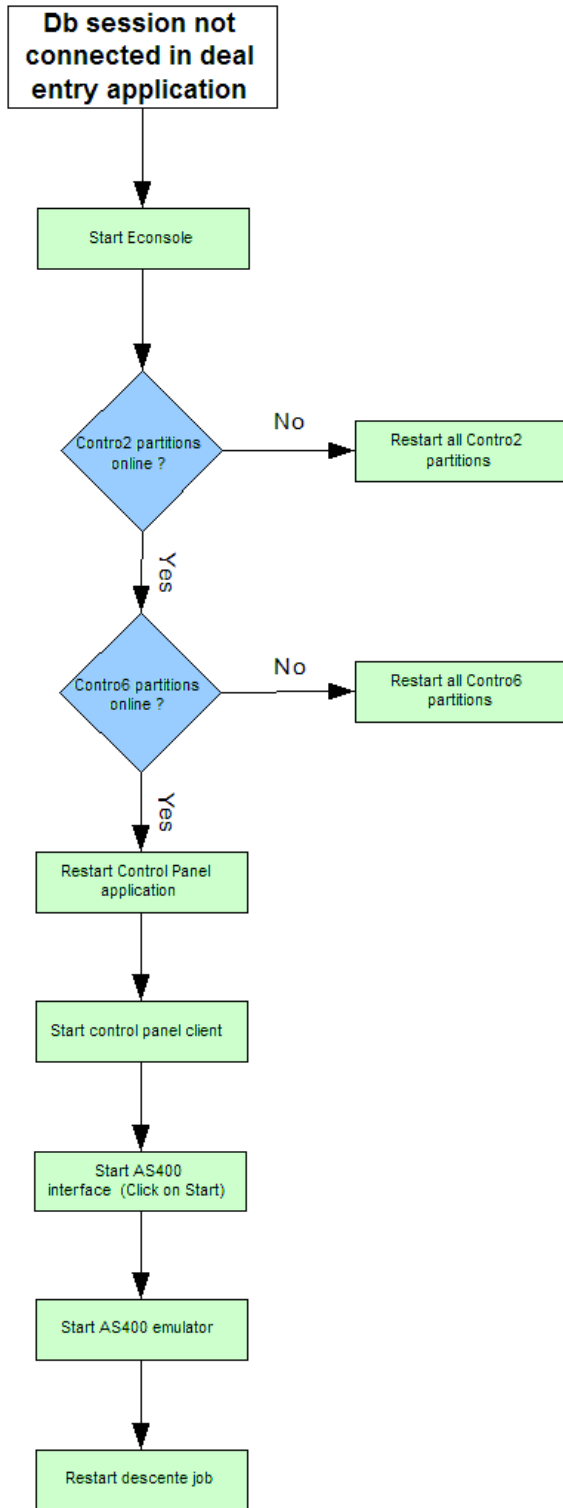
Db session not connected in deal entry application

Start Econsole

Contro2 partitions online ?

No

Restart all Contro2 partitions

Yes

Contro6 partitions online ?

No

Restart all Contro6 partitions

Yes

Restart Control Panel application

Start control panel client

Start AS400 interface (Click on Start)

Start AS400 emulator

Restart descente job